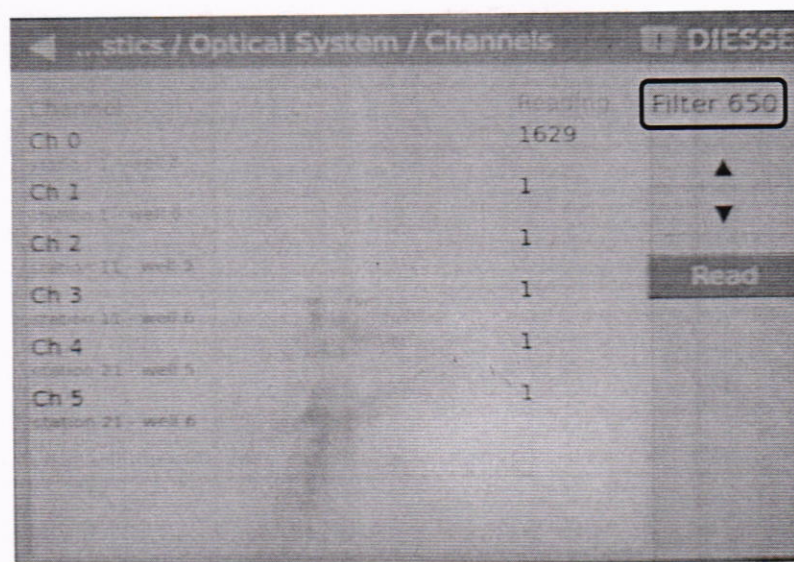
...stics / Optical System / Channels

DIESSE

| Channel | Reading |
|---|---|
| Ch 0 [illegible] | 1629 |
| Ch 1 station 1 - well 6 | 1 |
| Ch 2 station 11 - well 5 | 1 |
| Ch 3 station 11 - well 6 | 1 |
| Ch 4 station 21 - well 5 | 1 |
| Ch 5 station 21 - well 6 | 1 |

Filter 650

▲

▼

Read